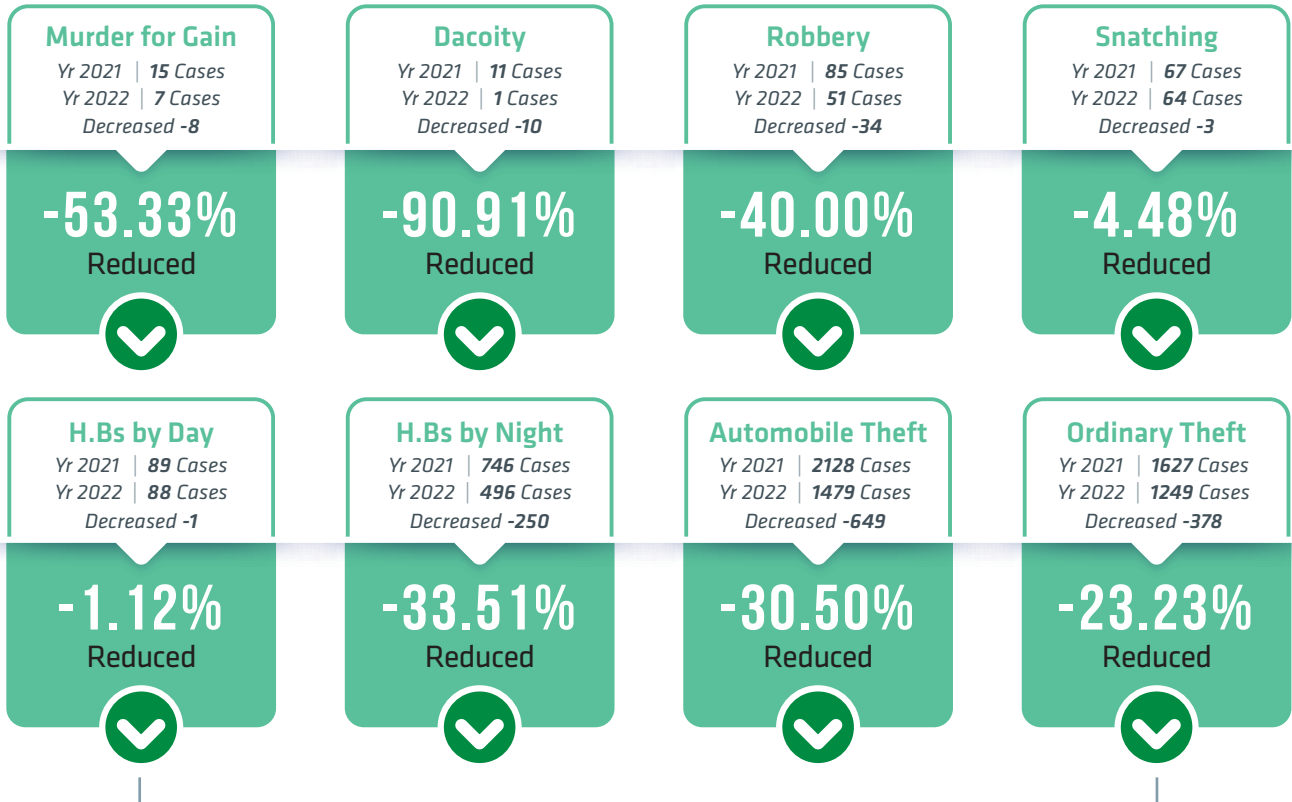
Murder for Gain
Yr 2021 | 15 Cases
Yr 2022 | 7 Cases
Decreased -8

-53.33%
Reduced

Dacoity
Yr 2021 | 11 Cases
Yr 2022 | 1 Cases
Decreased -10

-90.91%
Reduced

Robbery
Yr 2021 | 85 Cases
Yr 2022 | 51 Cases
Decreased -34

-40.00%
Reduced

Snatching
Yr 2021 | 67 Cases
Yr 2022 | 64 Cases
Decreased -3

-4.48%
Reduced

H.Bs by Day
Yr 2021 | 89 Cases
Yr 2022 | 88 Cases
Decreased -1

-1.12%
Reduced

H.Bs by Night
Yr 2021 | 746 Cases
Yr 2022 | 496 Cases
Decreased -250

-33.51%
Reduced

Automobile Theft
Yr 2021 | 2128 Cases
Yr 2022 | 1479 Cases
Decreased -649

-30.50%
Reduced

Ordinary Theft
Yr 2021 | 1627 Cases
Yr 2022 | 1249 Cases
Decreased -378

-23.23%
Reduced